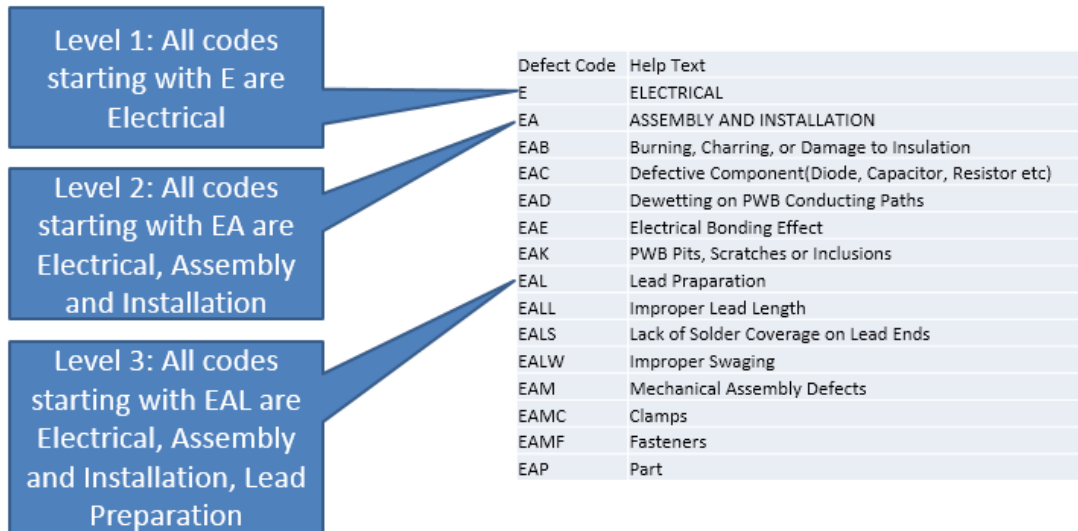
Level 1: All codes starting with E are Electrical

Level 2: All codes starting with EA are Electrical, Assembly and Installation

Level 3: All codes starting with EAL are Electrical, Assembly and Installation, Lead Preparation

| Defect Code | Help Text |
|---|---|
| E | ELECTRICAL |
| EA | ASSEMBLY AND INSTALLATION |
| EAB | Burning, Charring, or Damage to Insulation |
| EAC | Defective Component(Diode, Capacitor, Resistor etc) |
| EAD | Dewetting on PWB Conducting Paths |
| EAE | Electrical Bonding Effect |
| EAK | PWB Pits, Scratches or Inclusions |
| EAL | Lead Praparation |
| EALL | Improper Lead Length |
| EALS | Lack of Solder Coverage on Lead Ends |
| EALW | Improper Swaging |
| EAM | Mechanical Assembly Defects |
| EAMC | Clamps |
| EAMF | Fasteners |
| EAP | Part |